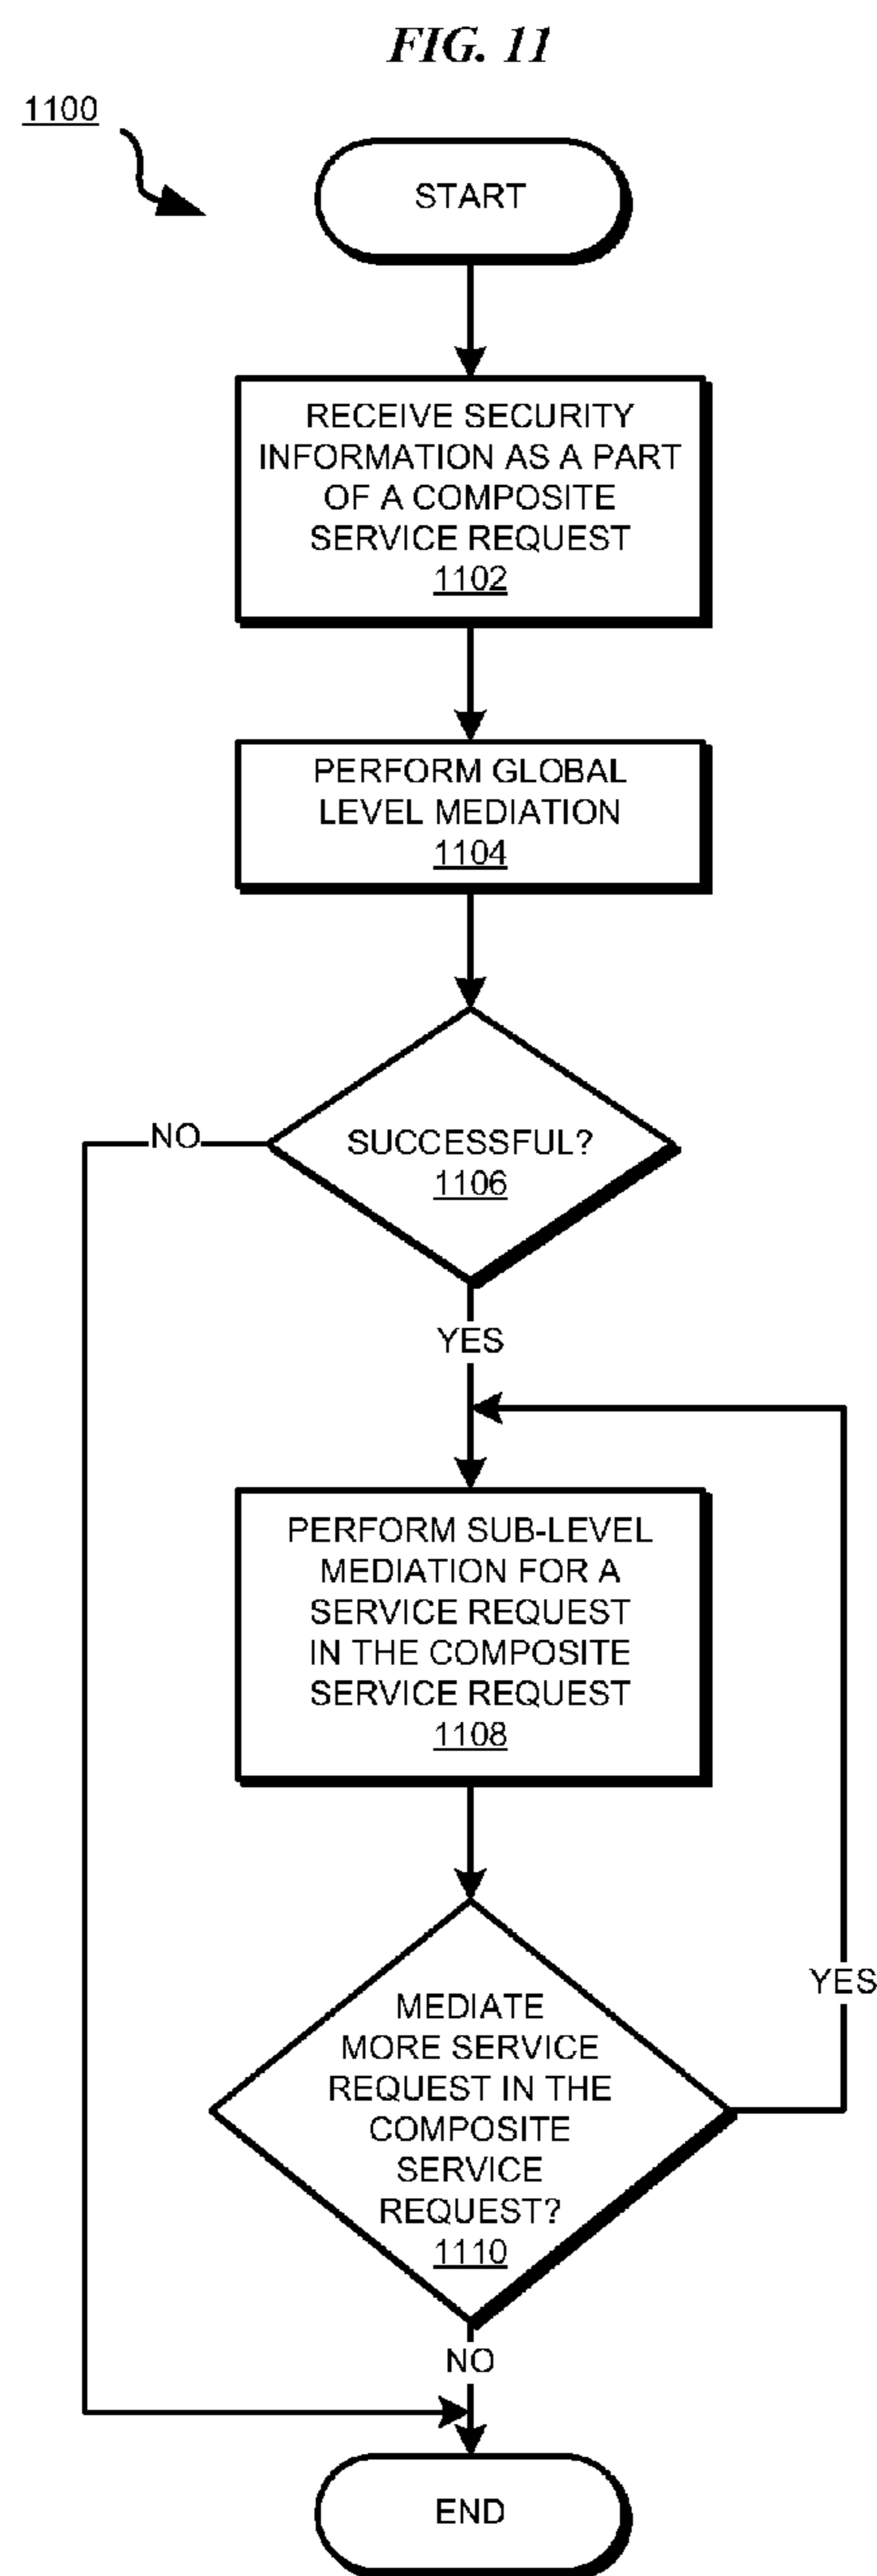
FIG. 11

1100

START

RECEIVE SECURITY INFORMATION AS A PART OF A COMPOSITE SERVICE REQUEST
1102

PERFORM GLOBAL LEVEL MEDIATION
1104

SUCCESSFUL?
1106

NO

YES

PERFORM SUB-LEVEL MEDIATION FOR A SERVICE REQUEST IN THE COMPOSITE SERVICE REQUEST
1108

MEDIATE MORE SERVICE REQUEST IN THE COMPOSITE SERVICE REQUEST?
1110

YES

NO

END